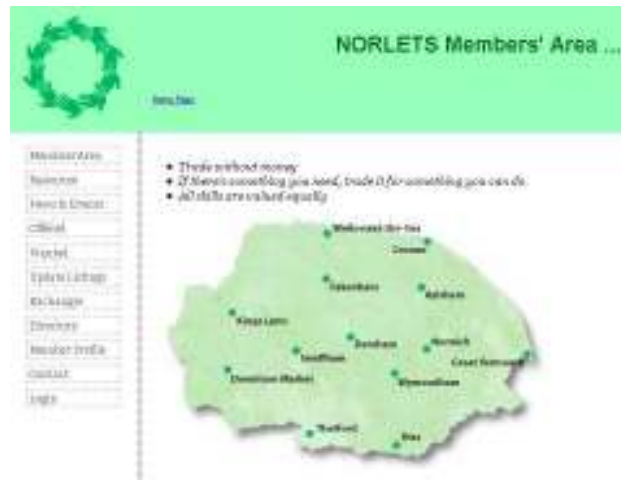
NORLETS Members' Area ...

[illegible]

Members Area
Resources
News & Events
Offered
Wanted
Update Listings
Exchanges
Directory
Member Profile
Contact
Login

Trade without money
If there's something you need, trade it for something you can do.
All skills are valued equally

Wells-next-the-Sea
Cromer
Fakenham
Aylsham
Kings Lynn
Dereham
Norwich
Swaffham
Great Yarmouth
Downham Market
Wymondham
Thetford
Diss